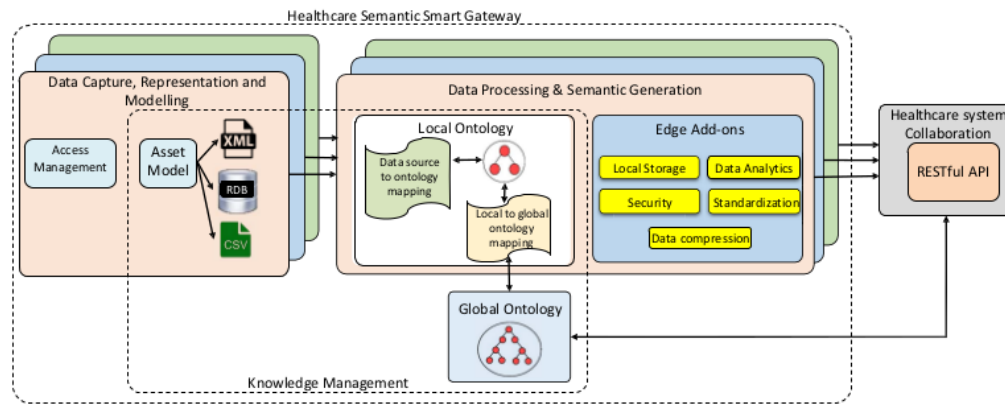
Healthcare Semantic Smart Gateway

Data Capture, Representation and Modelling

Access Management

Asset Model

XML

RDB

CSV

Data Processing & Semantic Generation

Local Ontology

Data source to ontology mapping

Local to global ontology mapping

Edge Add-ons

Local Storage

Data Analytics

Security

Standardization

Data compression

Global Ontology

Knowledge Management

Healthcare system Collaboration

RESTful API